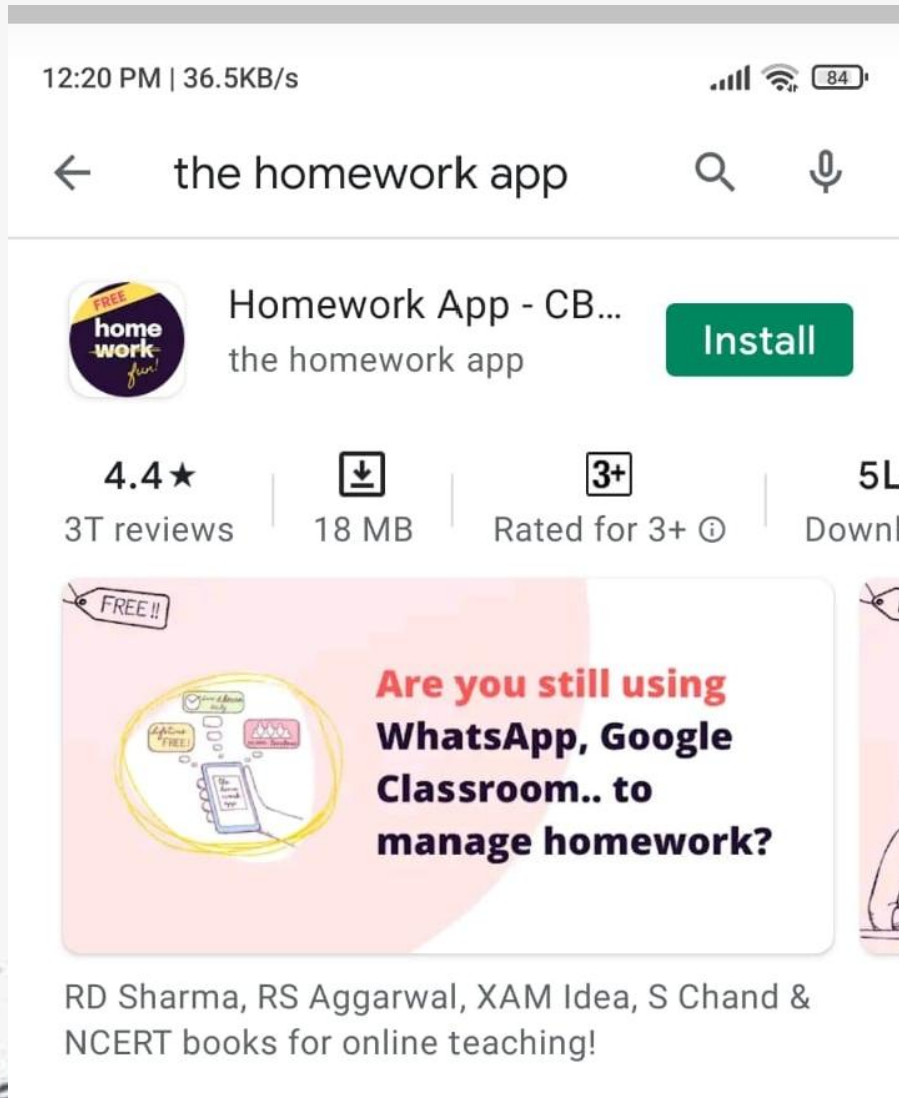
12:20 PM | 36.5KB/s

84

the homework app

FREE
home
work
fun!

Homework App - CB...
the homework app

Install

4.4★
3T reviews

18 MB

3+
Rated for 3+ ⓘ

5L
Downl

FREE !!

Are you still using WhatsApp, Google Classroom.. to manage homework?

RD Sharma, RS Aggarwal, XAM Idea, S Chand & NCERT books for online teaching!